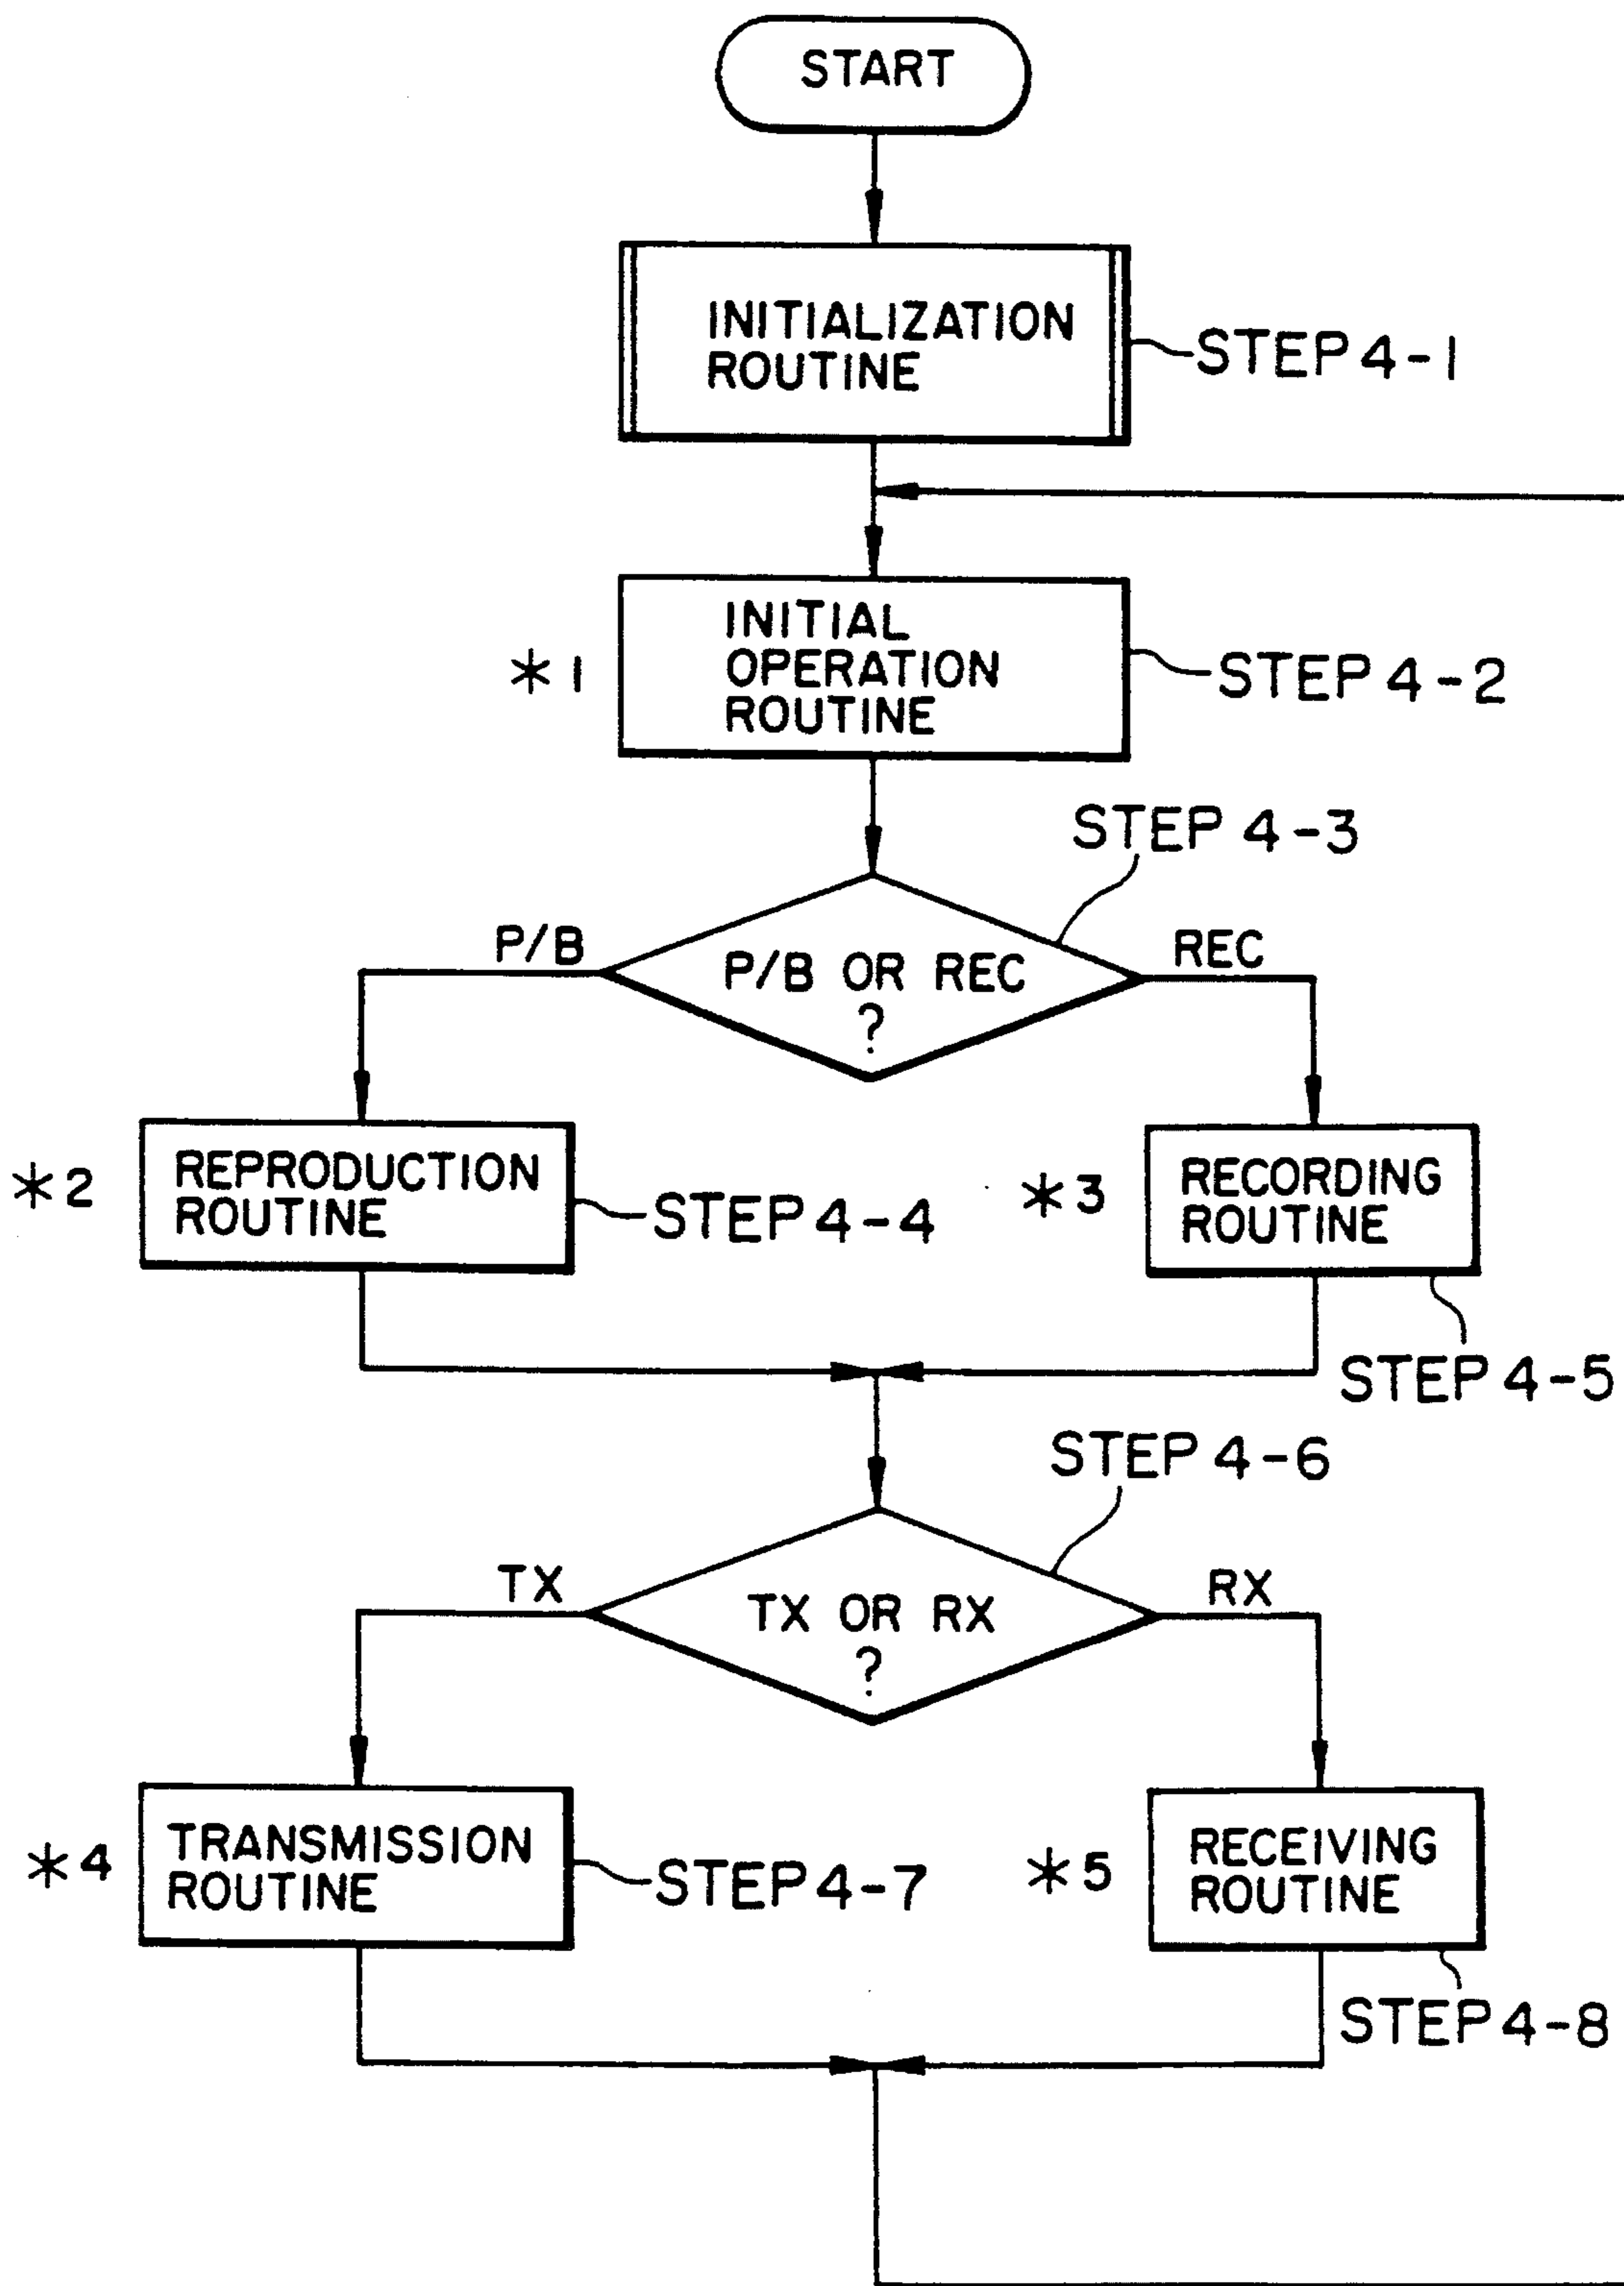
START

INITIALIZATION ROUTINE

STEP 4-1

*1

INITIAL OPERATION ROUTINE

STEP 4-2

STEP 4-3

P/B

P/B OR REC ?

REC

*2

REPRODUCTION ROUTINE

STEP 4-4

*3

RECORDING ROUTINE

STEP 4-5

STEP 4-6

TX

TX OR RX ?

RX

*4

TRANSMISSION ROUTINE

STEP 4-7

*5

RECEIVING ROUTINE

STEP 4-8